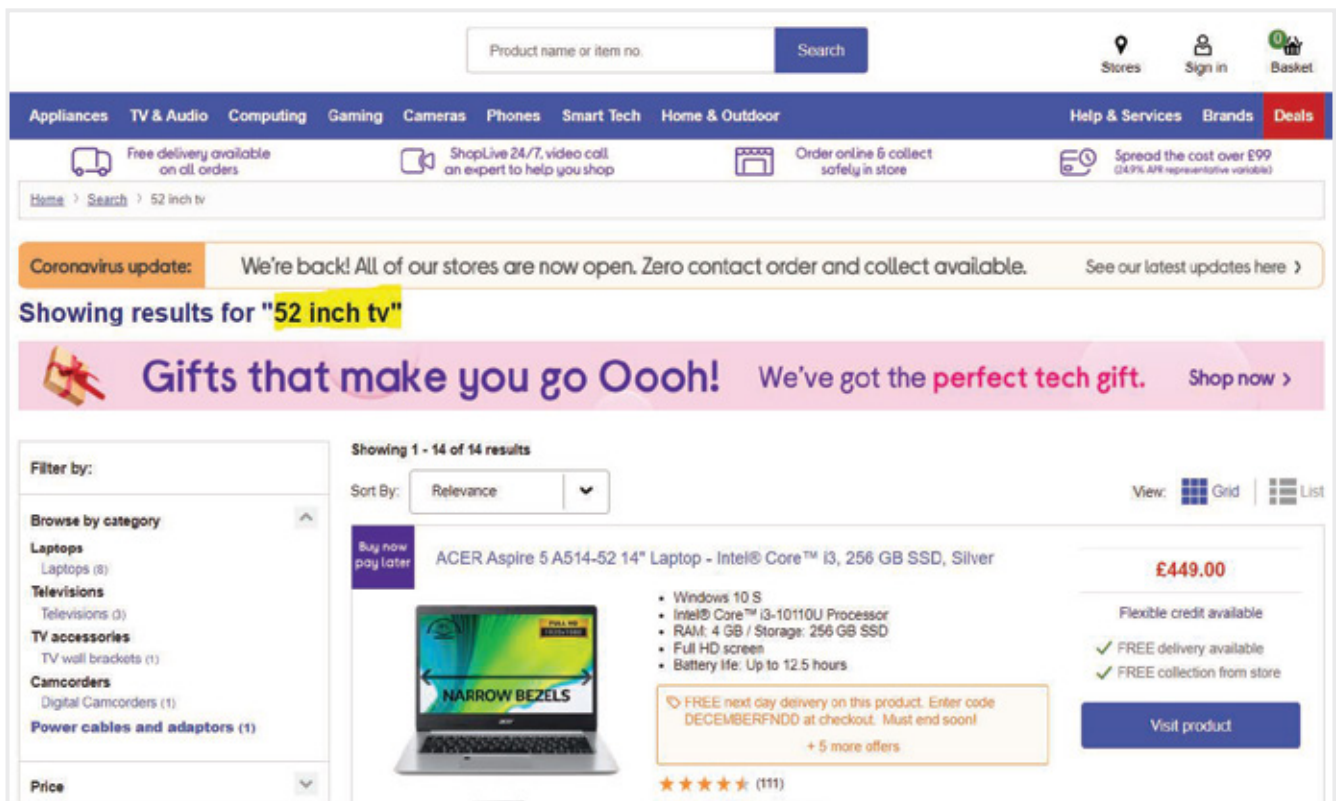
Product name or item no. Search

Stores Sign in 0 Basket

Appliances TV & Audio Computing Gaming Cameras Phones Smart Tech Home & Outdoor Help & Services Brands Deals

Free delivery available on all orders

ShopLive 24/7, video call an expert to help you shop

Order online & collect safely in store

Spread the cost over £99 (24.9% APR representative variable)

Home > Search > 52 inch tv

Coronavirus update: We're back! All of our stores are now open. Zero contact order and collect available. See our latest updates here >

Showing results for "52 inch tv"

Gifts that make you go Oooh! We've got the perfect tech gift. Shop now >

Filter by:

Browse by category

Laptops
Laptops (8)
Televisions
Televisions (3)
TV accessories
TV wall brackets (1)
Camcorders
Digital Camcorders (1)
Power cables and adaptors (1)

Price

Showing 1 - 14 of 14 results

Sort By: Relevance

View: Grid List

Buy now pay later

ACER Aspire 5 A514-52 14" Laptop - Intel® Core™ i3, 256 GB SSD, Silver

FULL HD
NARROW BEZELS

- Windows 10 S
- Intel® Core™ i3-10110U Processor
- RAM: 4 GB / Storage: 256 GB SSD
- Full HD screen
- Battery life: Up to 12.5 hours

FREE next day delivery on this product. Enter code DECEMBERFNDD at checkout. Must end soon!
+ 5 more offers

(111)

£449.00

Flexible credit available

FREE delivery available
FREE collection from store

Visit product